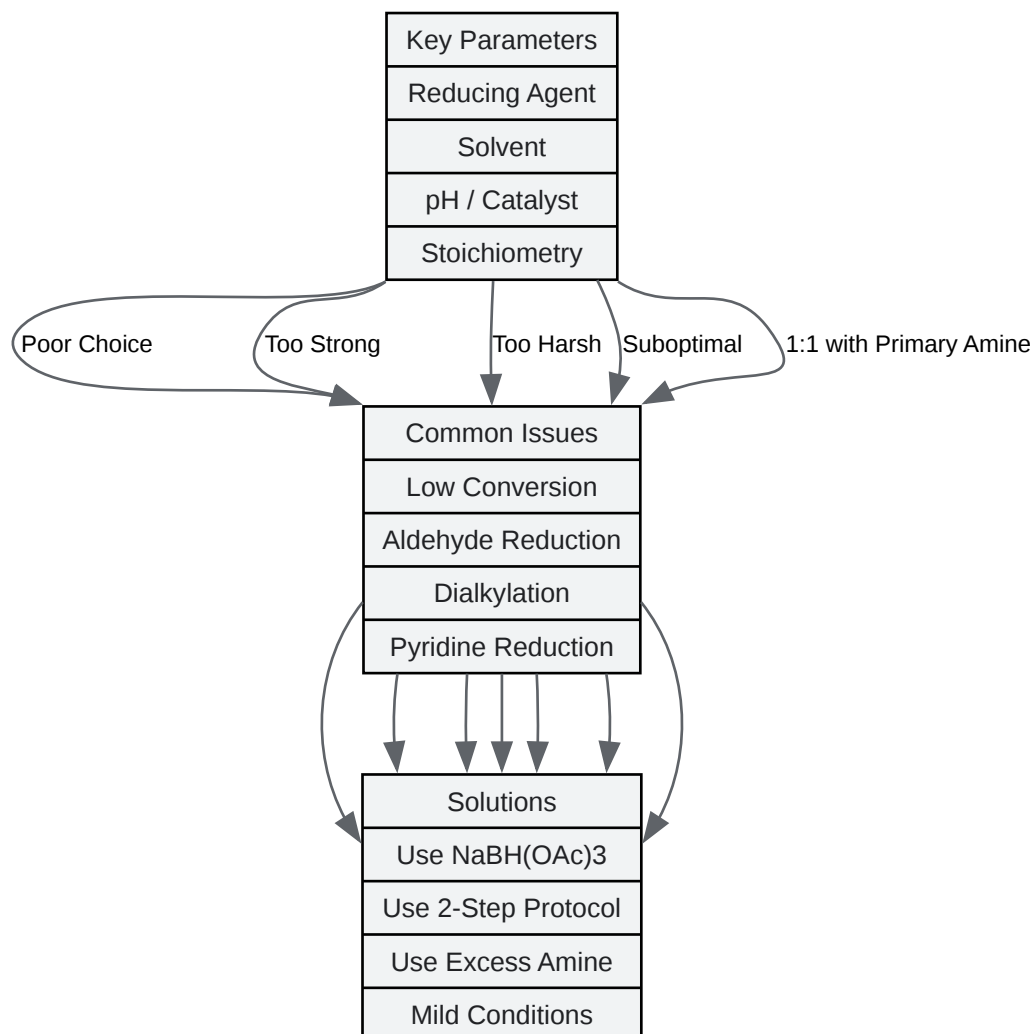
Key Parameters
Reducing Agent
Solvent
pH / Catalyst
Stoichiometry

Poor Choice
Too Strong
Too Harsh
Suboptimal
1:1 with Primary Amine

Common Issues
Low Conversion
Aldehyde Reduction
Dialkylation
Pyridine Reduction

Solutions
Use NaBH(OAc)3
Use 2-Step Protocol
Use Excess Amine
Mild Conditions